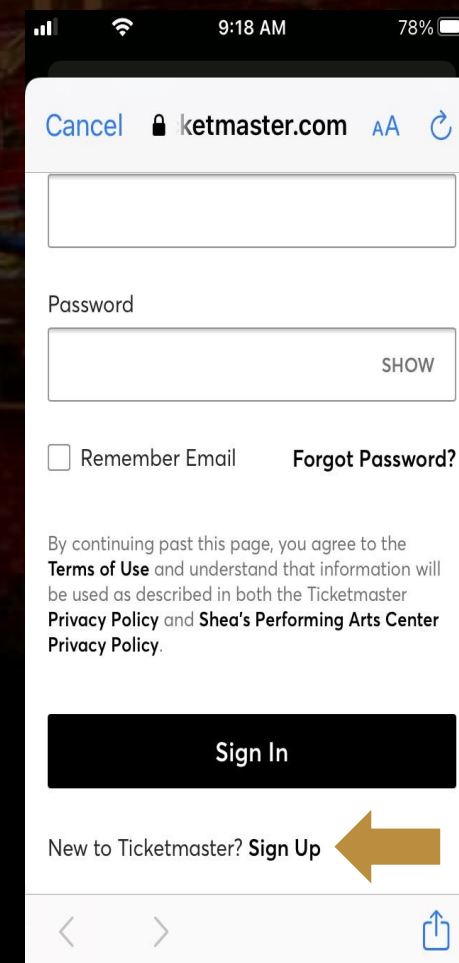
9:18 AM 78%

Cancel ketmaster.com AA

Password

SHOW

Remember Email Forgot Password?

By continuing past this page, you agree to the **Terms of Use** and understand that information will be used as described in both the Ticketmaster **Privacy Policy** and **Shea's Performing Arts Center Privacy Policy**.

Sign In

New to Ticketmaster? **Sign Up**